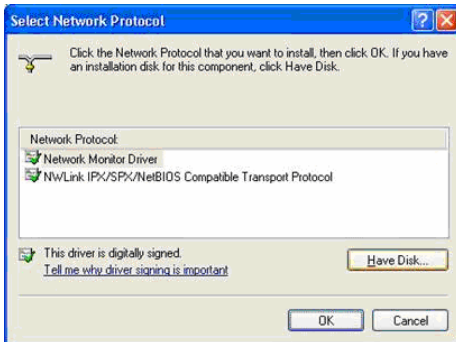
Select Network Protocol

Click the Network Protocol that you want to install, then click OK. If you have an installation disk for this component, click Have Disk.

Network Protocol:
Network Monitor Driver
NWLink IPX/SPX/NetBIOS Compatible Transport Protocol

This driver is digitally signed.
Tell me why driver signing is important

Have Disk...

OK
Cancel